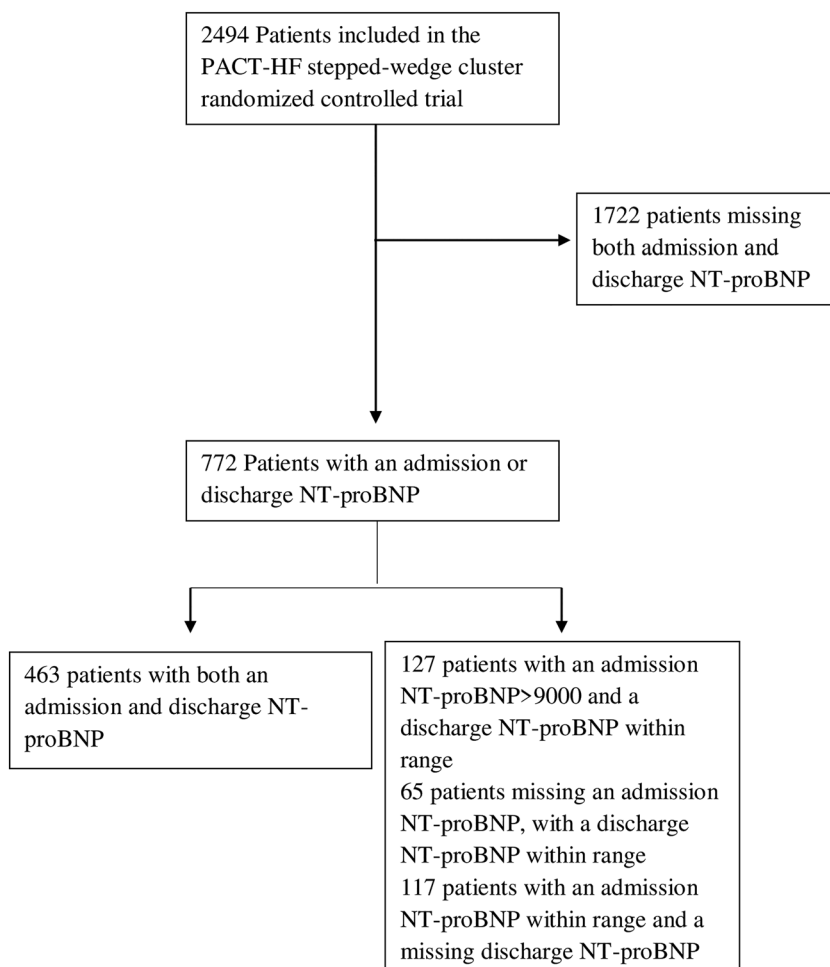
2494 Patients included in the PACT-HF stepped-wedge cluster randomized controlled trial

1722 patients missing both admission and discharge NT-proBNP

772 Patients with an admission or discharge NT-proBNP

463 patients with both an admission and discharge NT-proBNP

127 patients with an admission NT-proBNP>9000 and a discharge NT-proBNP within range
65 patients missing an admission NT-proBNP, with a discharge NT-proBNP within range
117 patients with an admission NT-proBNP within range and a missing discharge NT-proBNP